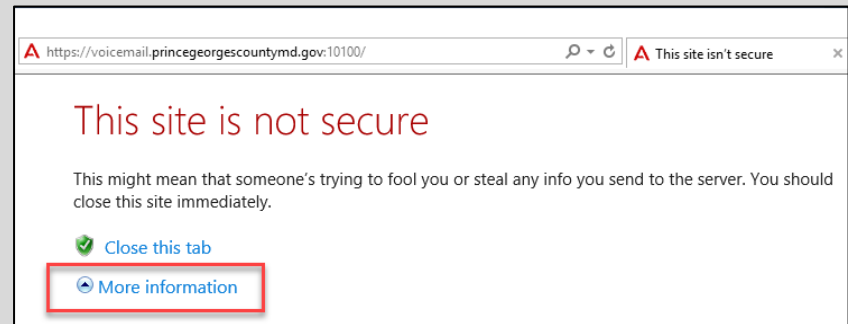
https://voicemail.princegeorgescountymd.gov:10100/

This site isn't secure

This site is not secure

This might mean that someone's trying to fool you or steal any info you send to the server. You should close this site immediately.

Close this tab

More information